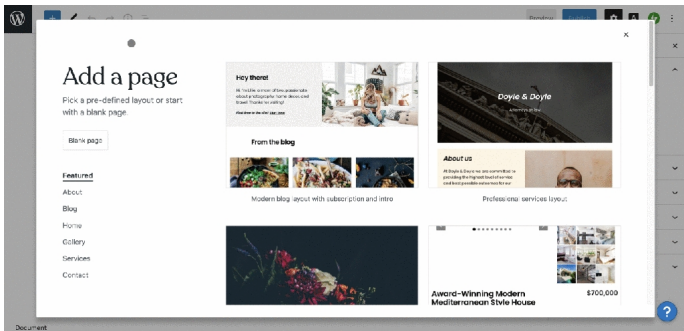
Preview
Publish
×
Add a page
Pick a pre-defined layout or start with a blank page.
Blank page
Featured
About
Blog
Home
Gallery
Services
Contact
Hey there!
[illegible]
From the blog
Modern blog layout with subscription and intro
Doyle & Doyle
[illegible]
About us
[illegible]
Professional services layout
Award-Winning Modern Mediterranean Style House
$700,000
Document
?